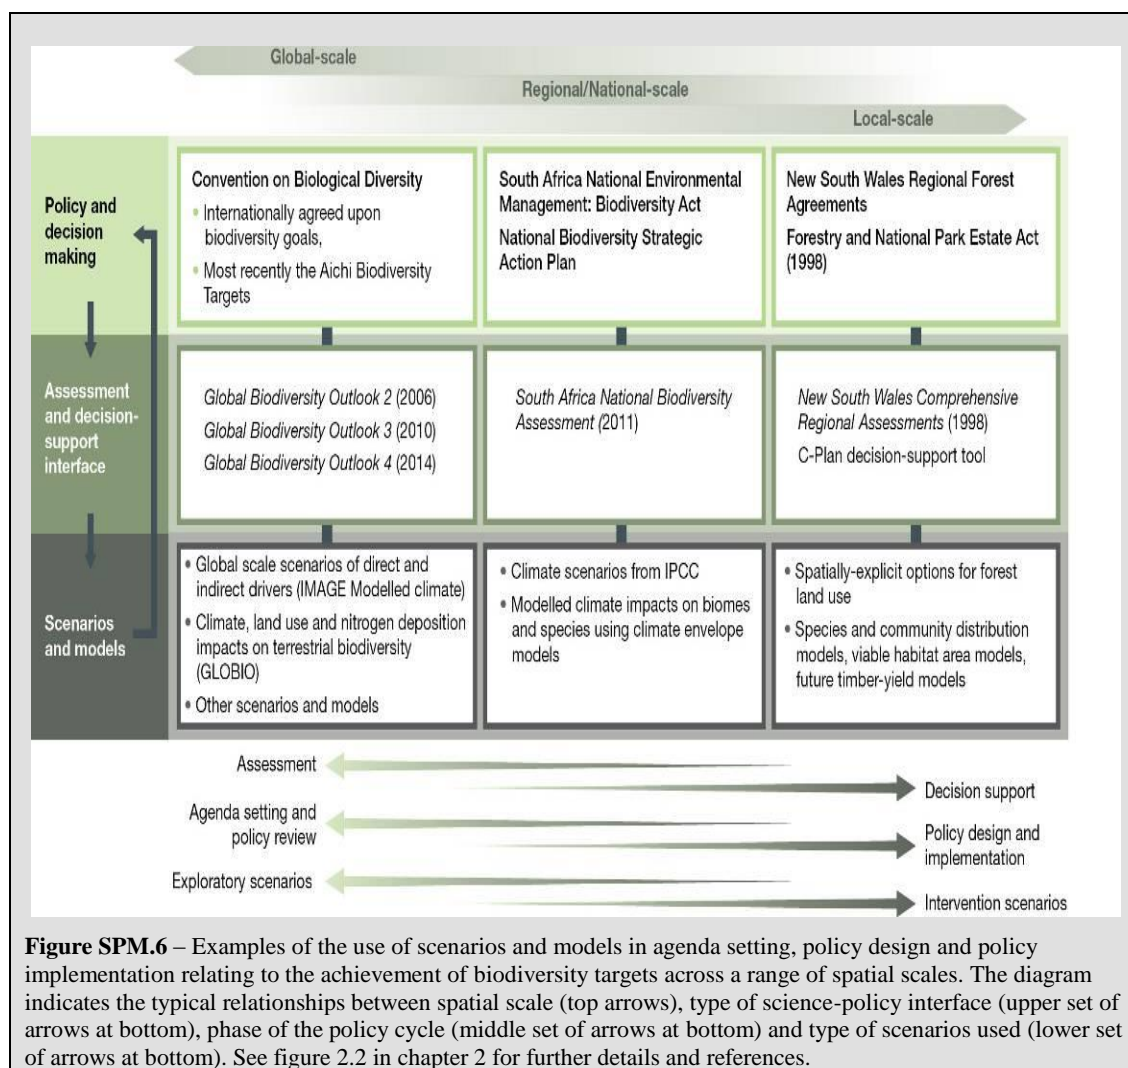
Global-scale

Regional/National-scale

Local-scale

Policy and decision making

Assessment and decision-support interface

Scenarios and models

Convention on Biological Diversity

- Internationally agreed upon biodiversity goals,
- Most recently the Aichi Biodiversity Targets

South Africa National Environmental Management: Biodiversity Act

National Biodiversity Strategic Action Plan

New South Wales Regional Forest Agreements

Forestry and National Park Estate Act (1998)

*Global Biodiversity Outlook 2* (2006)

*Global Biodiversity Outlook 3* (2010)

*Global Biodiversity Outlook 4* (2014)

*South Africa National Biodiversity Assessment* (2011)

*New South Wales Comprehensive Regional Assessments* (1998)

C-Plan decision-support tool

- Global scale scenarios of direct and indirect drivers (IMAGE Modelled climate)
- Climate, land use and nitrogen deposition impacts on terrestrial biodiversity (GLOBIO)
- Other scenarios and models

- Climate scenarios from IPCC
- Modelled climate impacts on biomes and species using climate envelope models

- Spatially-explicit options for forest land use
- Species and community distribution models, viable habitat area models, future timber-yield models

Assessment

Decision support

Agenda setting and policy review

Policy design and implementation

Exploratory scenarios

Intervention scenarios

**Figure SPM.6** – Examples of the use of scenarios and models in agenda setting, policy design and policy implementation relating to the achievement of biodiversity targets across a range of spatial scales. The diagram indicates the typical relationships between spatial scale (top arrows), type of science-policy interface (upper set of arrows at bottom), phase of the policy cycle (middle set of arrows at bottom) and type of scenarios used (lower set of arrows at bottom). See figure 2.2 in chapter 2 for further details and references.